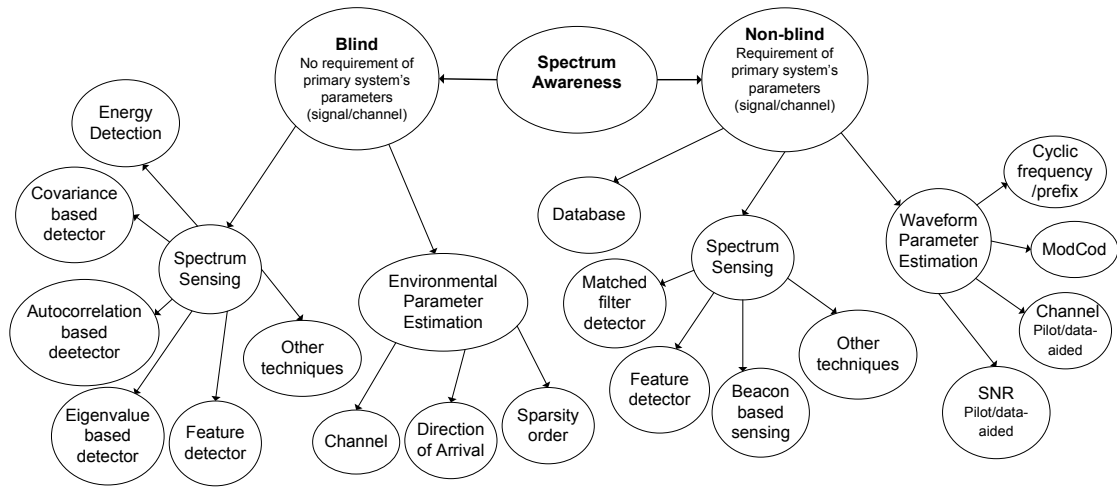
Spectrum Awareness

Blind
No requirement of primary system's parameters (signal/channel)

Non-blind
Requirement of primary system's parameters (signal/channel)

Energy Detection

Covariance based detector

Spectrum Sensing

Autocorrelation based deetector

Other techniques

Eigenvalue based detector

Feature detector

Environmental Parameter Estimation

Channel

Direction of Arrival

Sparsity order

Database

Spectrum Sensing

Matched filter detector

Feature detector

Beacon based sensing

Other techniques

Waveform Parameter Estimation

Cyclic frequency /prefix

ModCod

Channel
Pilot/data-aided

SNR
Pilot/data-aided